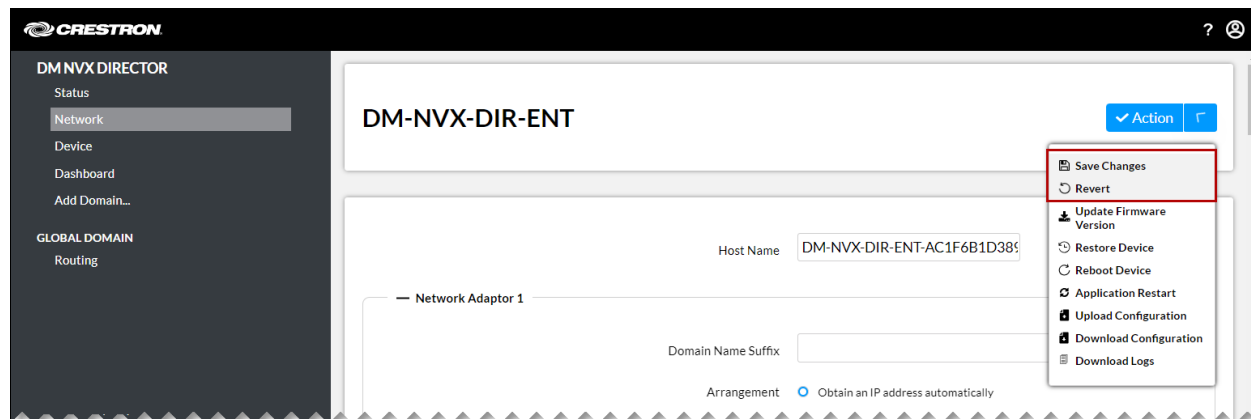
CRESTRON

?

DM NVX DIRECTOR
Status
Network
Device
Dashboard
Add Domain...

GLOBAL DOMAIN
Routing

DM-NVX-DIR-ENT

Action

Save Changes
Revert
Update Firmware Version
Restore Device
Reboot Device
Application Restart
Upload Configuration
Download Configuration
Download Logs

Host Name DM-NVX-DIR-ENT-AC1F6B1D38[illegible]

Network Adaptor 1

Domain Name Suffix

Arrangement Obtain an IP address automatically